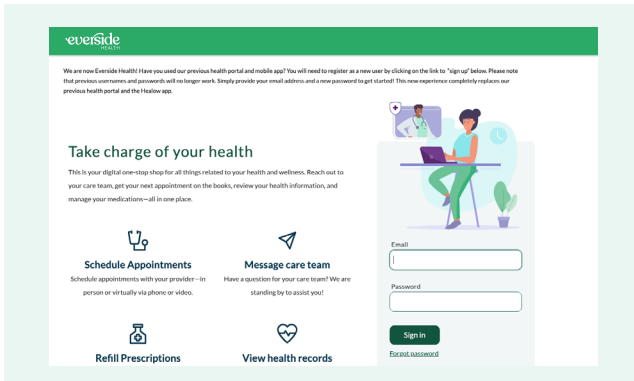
everside HEALTH

We are now Everside Health! Have you used our previous health portal and mobile app? You will need to register as a new user by clicking on the link to "sign up" below. Please note that previous usernames and passwords will no longer work. Simply provide your email address and a new password to get started! This new experience completely replaces our previous health portal and the Healow app.

Take charge of your health

This is your digital one-stop shop for all things related to your health and wellness. Reach out to your care team, get your next appointment on the books, review your health information, and manage your medications—all in one place.

Schedule Appointments

Schedule appointments with your provider—in person or virtually via phone or video.

Message care team

Have a question for your care team? We are standing by to assist you!

Refill Prescriptions

View health records

Email

Password

Sign in

Forgot password